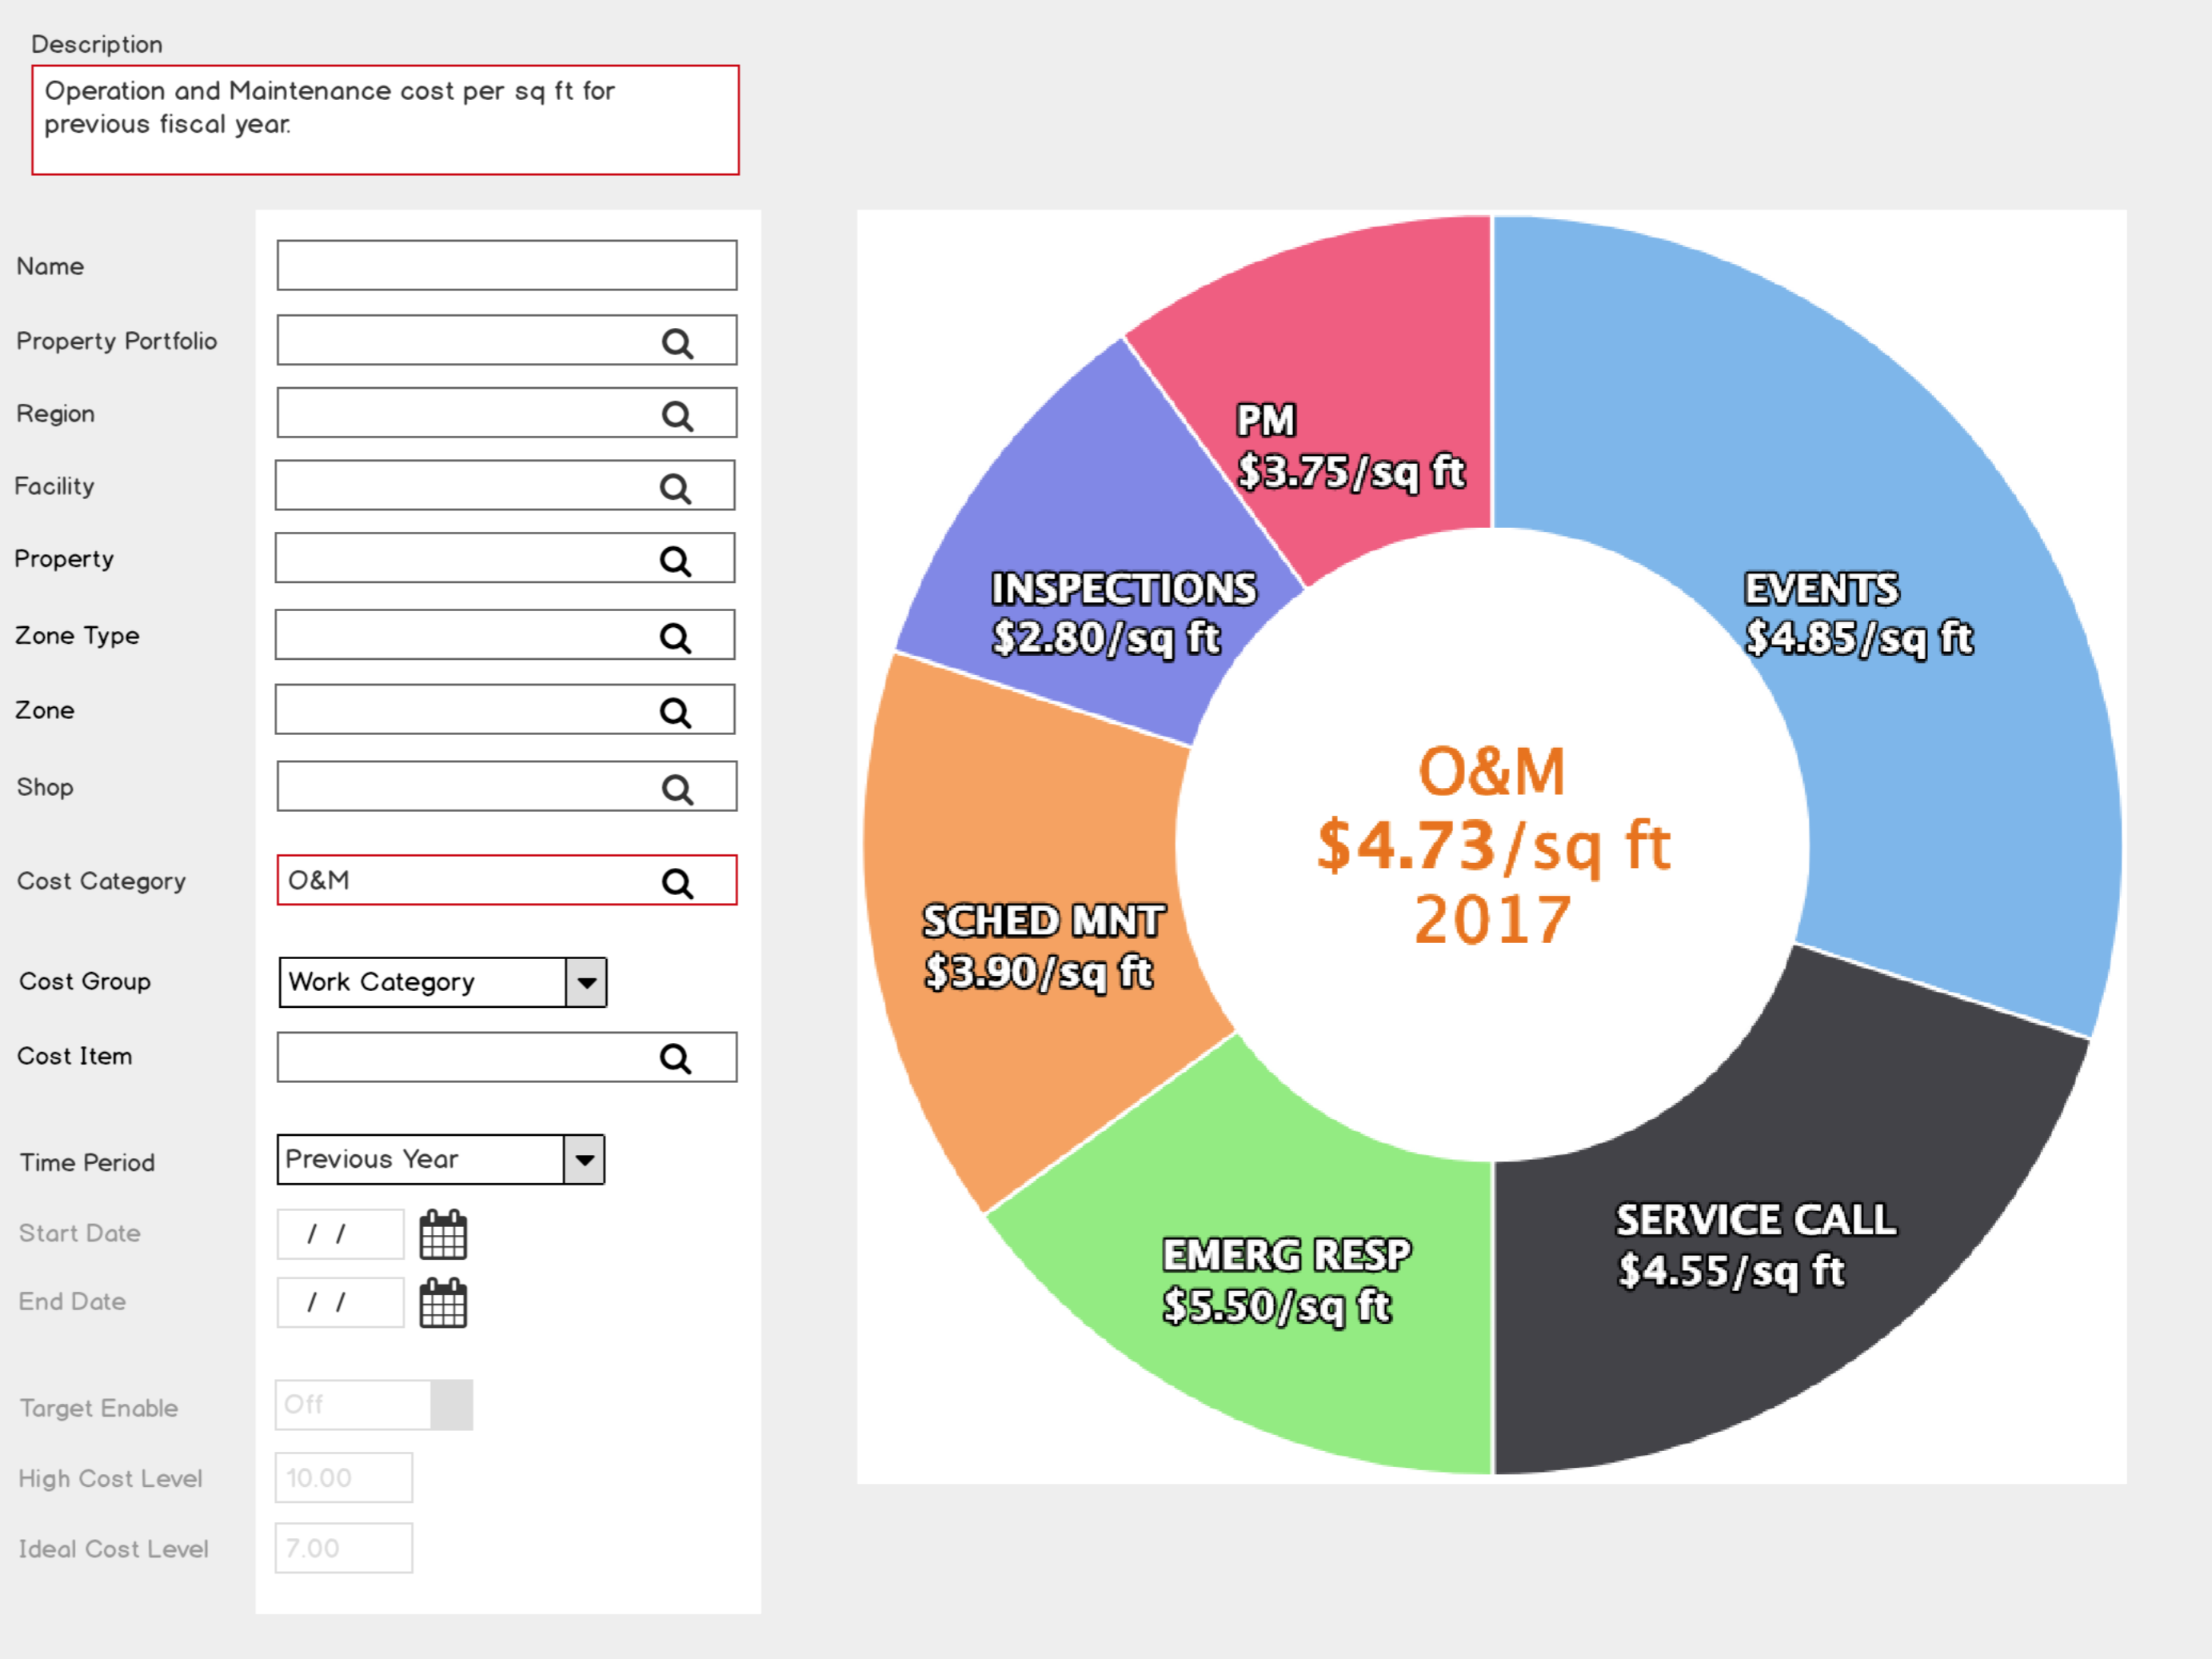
Description

Operation and Maintenance cost per sq ft for previous fiscal year.

Name

Property Portfolio

Region

Facility

Property

Zone Type

Zone

Shop

Cost Category
O&M

Cost Group
Work Category

Cost Item

Time Period
Previous Year

Start Date
/ /

End Date
/ /

Target Enable
Off

High Cost Level
10.00

Ideal Cost Level
7.00

PM
$3.75/sq ft

INSPECTIONS
$2.80/sq ft

EVENTS
$4.85/sq ft

O&M
$4.73/sq ft
2017

SCHED MNT
$3.90/sq ft

SERVICE CALL
$4.55/sq ft

EMERG RESP
$5.50/sq ft